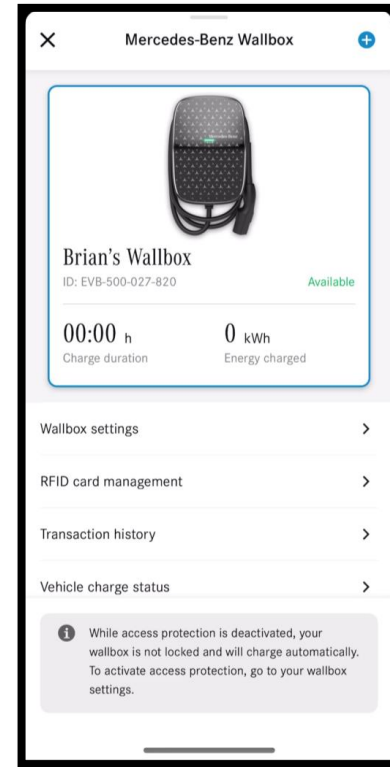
Mercedes-Benz Wallbox

Mercedes-Benz

Brian's Wallbox

ID: EVB-500-027-820

Available

00:00 h
Charge duration

0 kWh
Energy charged

Wallbox settings

RFID card management

Transaction history

Vehicle charge status

While access protection is deactivated, your wallbox is not locked and will charge automatically. To activate access protection, go to your wallbox settings.